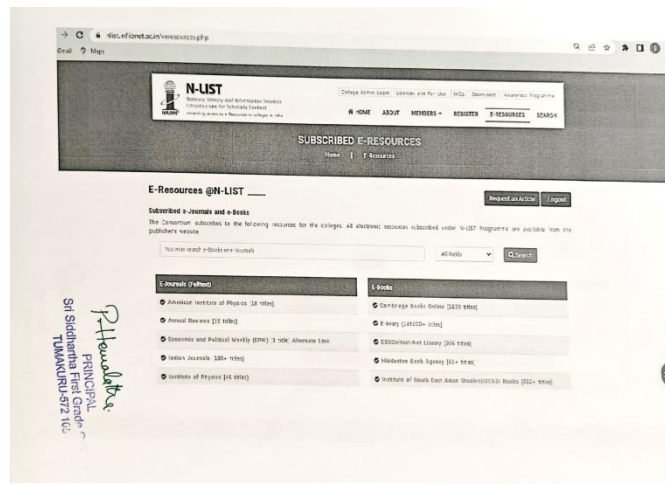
nlist.inflibnet.ac.in/eresources.php

Gmail Maps

N-LIST
National Library and Information Services Infrastructure for Scholarly Content
providing access to e-Resources to colleges in India

College Admin Login | Librarian and Your Use | FAQs | Downloads | Awareness Programme

HOME ABOUT MEMBERS REGISTER E-RESOURCES SEARCH

SUBSCRIBED E-RESOURCES
Home | E-Resources

E-Resources @N-LIST

Request an Article Logout

Subscribed e-Journals and e-Books
The Consortium subscribes to the following resources for the colleges. All electronic resources subscribed under N-LIST Programme are available from the publishers website.

You may search e-Books and e-Journals

All fields Search

E-Journals (Fulltext)
American Institute of Physics [18 titles]
Annual Reviews [33 titles]
Economic and Political Weekly (EPW) [1 title] Alternate Link
Indian Journals [180+ titles]
Institute of Physics [46 titles]

E-Books
Cambridge Books Online [1800 titles]
E-brary [185000+ titles]
EBSCoHost-Net Library [936 titles]
Hindustan Book Agency [65+ titles]
Institute of South East Asian Studies(ISEAS) Books [382+ titles]

P. Hemalatha
PRINCIPAL
Sri Siddhartha First Grade C
TUMAKURU-572 10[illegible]